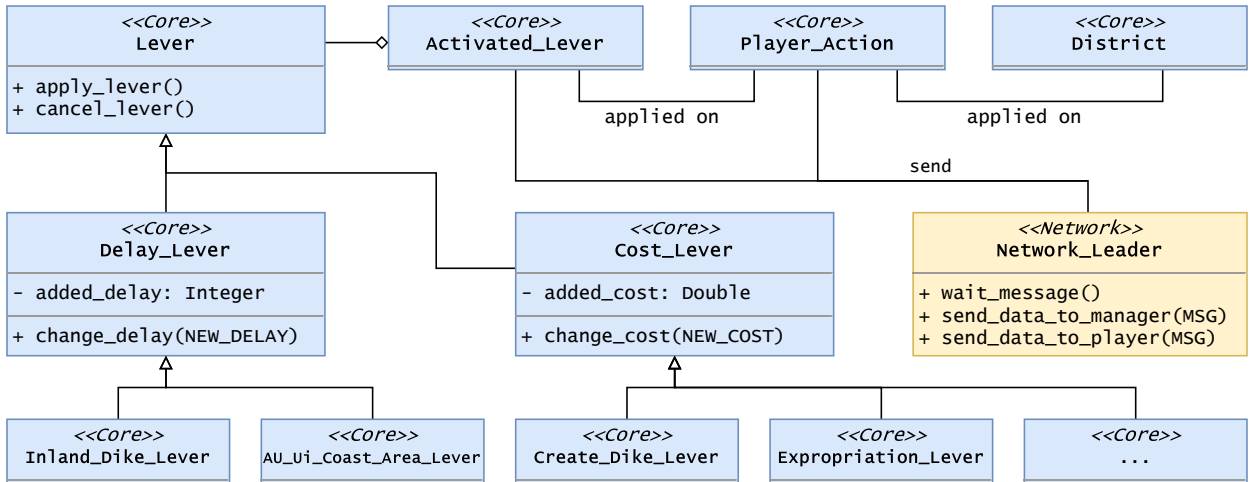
<<Core>>
Lever

+ apply_lever()
+ cancel_lever()

<<Core>>
Activated_Lever

<<Core>>
Player_Action

<<Core>>
District

applied on

applied on

send

<<Core>>
Delay_Lever

- added_delay: Integer

+ change_delay(NEW_DELAY)

<<Core>>
Cost_Lever

- added_cost: Double

+ change_cost(NEW_COST)

<<Network>>
Network_Leader

+ wait_message()
+ send_data_to_manager(MSG)
+ send_data_to_player(MSG)

<<Core>>
Inland_Dike_Lever

<<Core>>
AU_Ui_Coast_Area_Lever

<<Core>>
Create_Dike_Lever

<<Core>>
Expropriation_Lever

<<Core>>
...